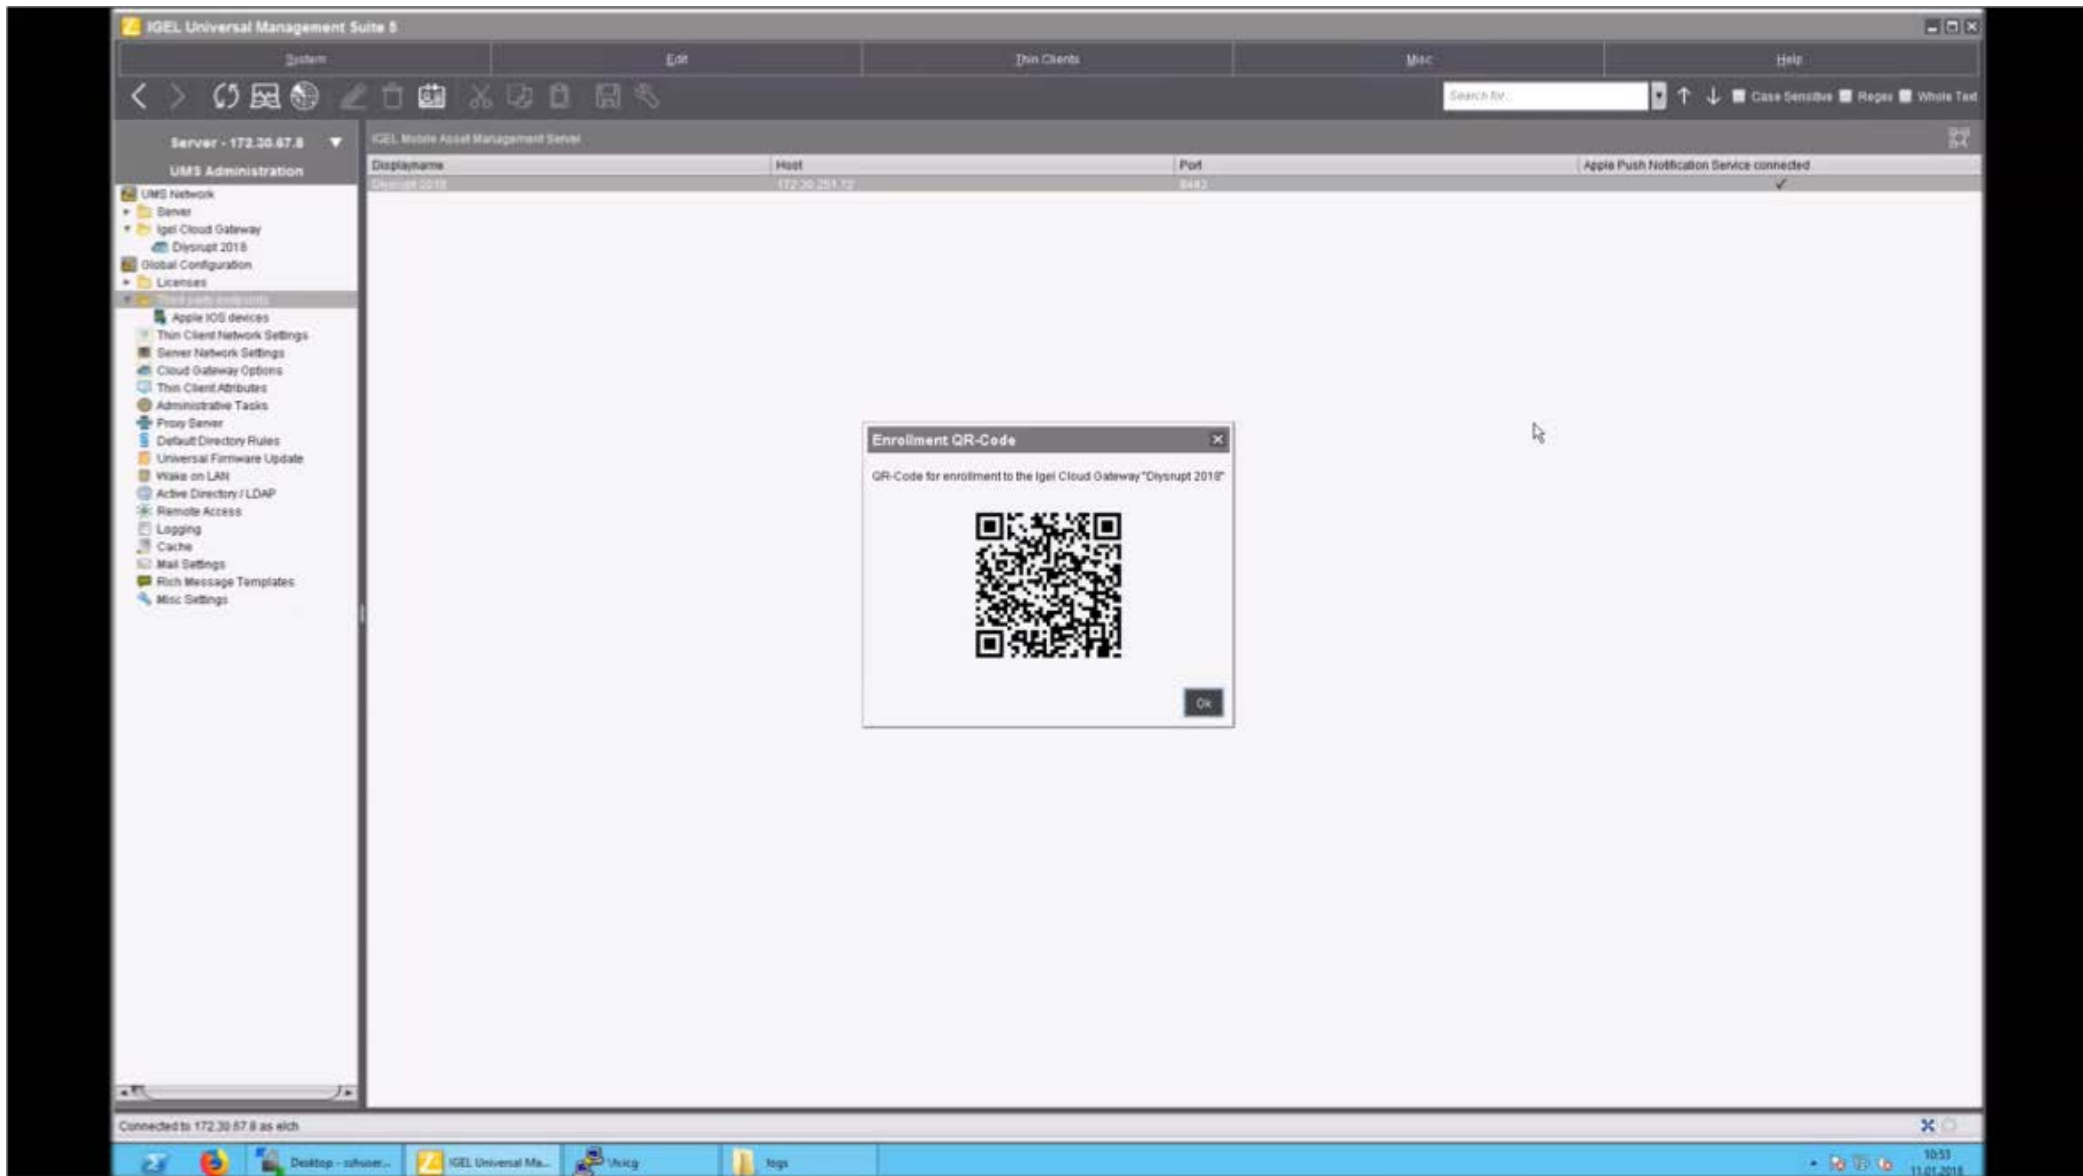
IGEL Universal Management Suite 5

System | Edit | Thin Clients | Misc | Help

Search for... Case Sensitive Regex Whole Text

Server - 172.30.67.8

UMS Administration

UMS Network
Server
Igel Cloud Gateway
Dysrupt 2018
Global Configuration
Licenses
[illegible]
Apple IOS devices
Thin Client Network Settings
Server Network Settings
Cloud Gateway Options
Thin Client Attributes
Administrative Tasks
Proxy Server
Default Directory Rules
Universal Firmware Update
Wake on LAN
Active Directory / LDAP
Remote Access
Logging
Cache
Mail Settings
Rich Message Templates
Misc Settings

IGEL Mobile Asset Management Server

| Displayname | Host | Port | Apple Push Notification Service connected |
|---|---|---|---|
| Dysrupt 2018 | 172.30.251.72 | 8443 | ✓ |

Enrollment QR-Code

QR-Code for enrollment to the Igel Cloud Gateway "Dysrupt 2018"

Ok

Connected to 172.30.67.8 as elch

Desktop - sshuser... IGEL Universal Ma... Vkicg logs

10:53 11.01.2018